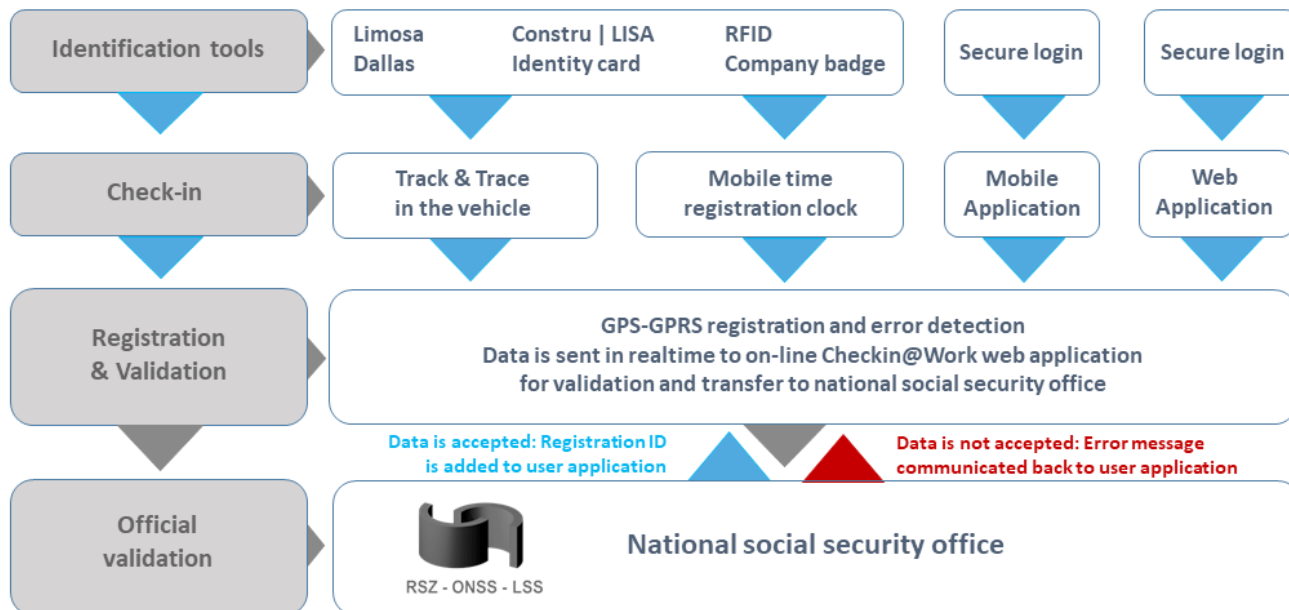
Identification tools

Limosa
Dallas

Constru | LISA
Identity card

RFID
Company badge

Secure login

Secure login

Check-in

Track & Trace in the vehicle

Mobile time registration clock

Mobile Application

Web Application

Registration & Validation

GPS-GPRS registration and error detection
Data is sent in realtime to on-line Checkin@Work web application for validation and transfer to national social security office

Data is accepted: Registration ID is added to user application

Data is not accepted: Error message communicated back to user application

Official validation

RSZ - ONSS - LSS

National social security office